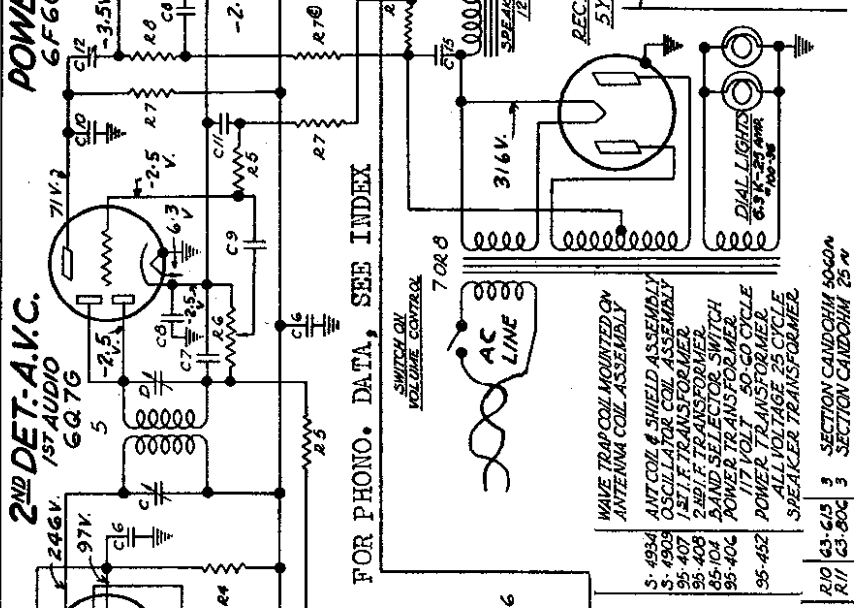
2ND DET.-A.V.C.
1ST AUDIO
6Q7G
5

POWE
6F6

246V.
97V.
C16
R4
C1
D1
C7
C8
C9
R6
R5
-2.5 V.
-2.5 V.
25 V.
6.3 V.
71 V.
C10
C11
C12
-3.5
R8
R7
R7
R7
R9
C15
C6
-2
C8

FOR PHONO. DATA, SEE INDEX

SWITCH ON VOLUME CONTROL
7 OR 8
AC LINE
316 V.
DIAL LIGHTS 6.3 V.-.25 AMP.
REC. 5Y
SPEAK 12

WAVE TRAP COIL MOUNTED ON ANTENNA COIL ASSEMBLY

| 5-4934 | ANT. COIL & SHIELD ASSEMBLY |
|---|---|
| 5-4909 | OSCILLATOR COIL ASSEMBLY |
| 95-407 | 1ST I.F. TRANSFORMER |
| 95-408 | 2ND I.F. TRANSFORMER |
| 85-104 | BAND SELECTOR SWITCH |
| 95-406 | POWER TRANSFORMER 117 VOLT 50-60 CYCLE |
| | POWER TRANSFORMER ALL VOLTAGE 25 CYCLE |
| 95-452 | SPEAKER TRANSFORMER |

| R10 | 63-615 | 3 | SECTION CANDOHM 500Ω |
|---|---|---|---|
| R11 | 63-606 | 3 | SECTION CANDOHM 25Ω |

6